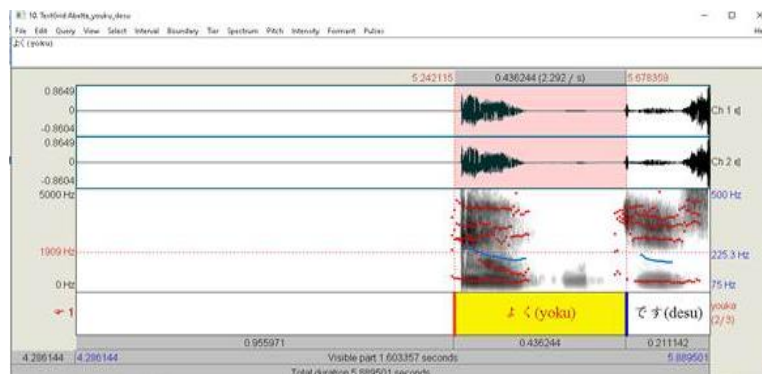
10. TextGrid Abekta_youku_desu
File Edit Query View Select Interval Boundary Tier Spectrum Pitch Intensity Formant Pulses
よく (yoku)

5.242115 0.436244 (2.292 / s) 5.678359

0.8649
0
-0.8604
Ch 1
0.8649
0
-0.8604
Ch 2
5000 Hz
500 Hz
1909 Hz
225.3 Hz
0 Hz
75 Hz

1
よく (yoku)
です (desu)
youku (2/3)

0.955971 0.436244 0.211142
4.286144 4.286144 Visible part 1.603357 seconds 5.889501
Total duration 5.889501 seconds